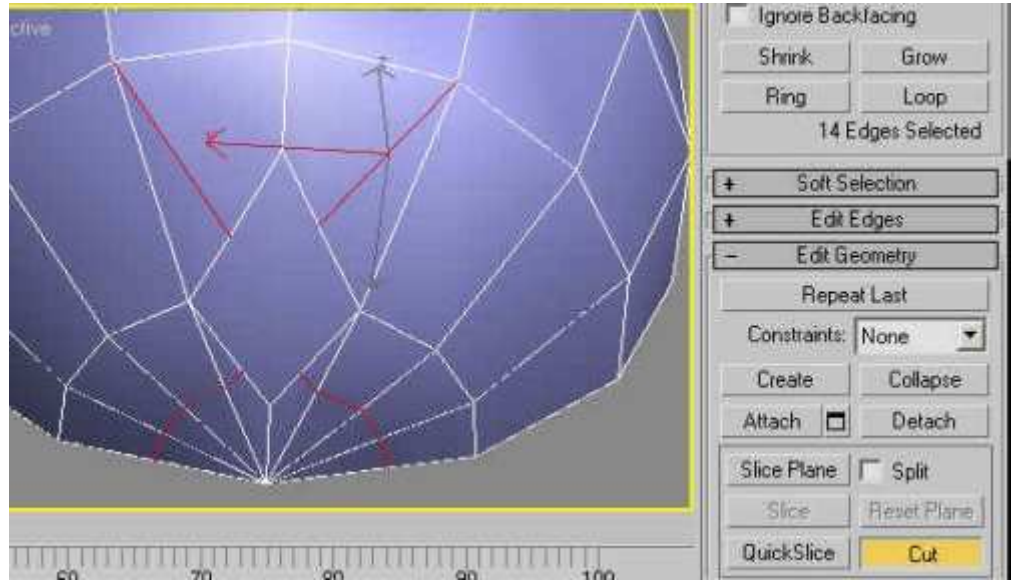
ctive

Ignore Backfacing

Shrink Grow

Ring Loop

14 Edges Selected

+ Soft Selection

+ Edit Edges

– Edit Geometry

Repeat Last

Constraints: None

Create Collapse

Attach Detach

Slice Plane Split

Slice Reset Plane

QuickSlice Cut

60 70 80 90 100